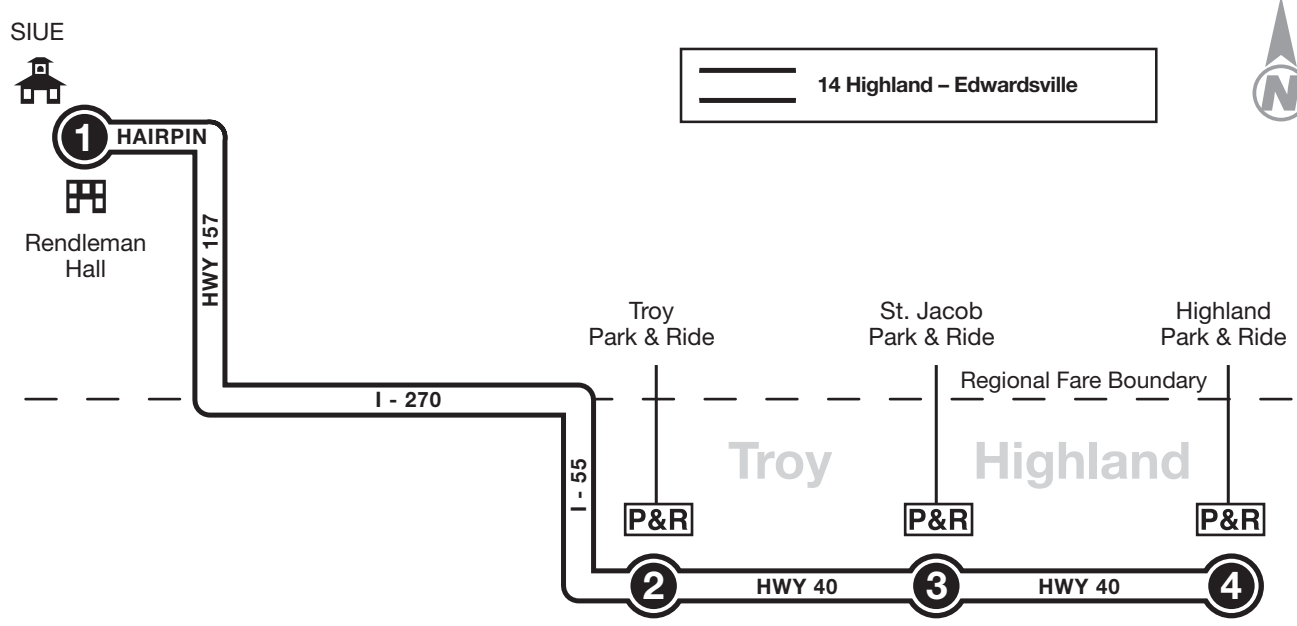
SIUE

14 Highland – Edwardsville

1 HAIRPIN

Rendleman Hall

HWY 157

Troy Park & Ride

St. Jacob Park & Ride

Highland Park & Ride

Regional Fare Boundary

I - 270

I - 55

Troy

Highland

P&R

P&R

P&R

2

HWY 40

3

HWY 40

4